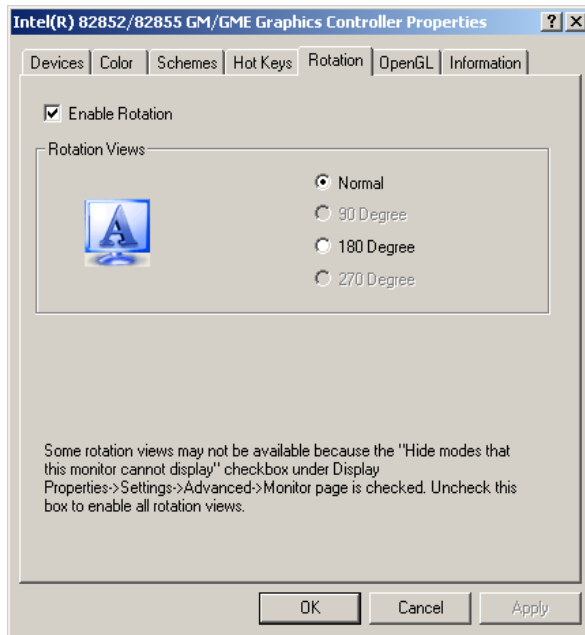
Intel(R) 82852/82855 GM/GME Graphics Controller Properties ? X

Devices | Color | Schemes | Hot Keys | Rotation | OpenGL | Information

Enable Rotation

Rotation Views

A

Normal
90 Degree
180 Degree
270 Degree

Some rotation views may not be available because the "Hide modes that this monitor cannot display" checkbox under Display Properties->Settings->Advanced->Monitor page is checked. Uncheck this box to enable all rotation views.

OK Cancel Apply